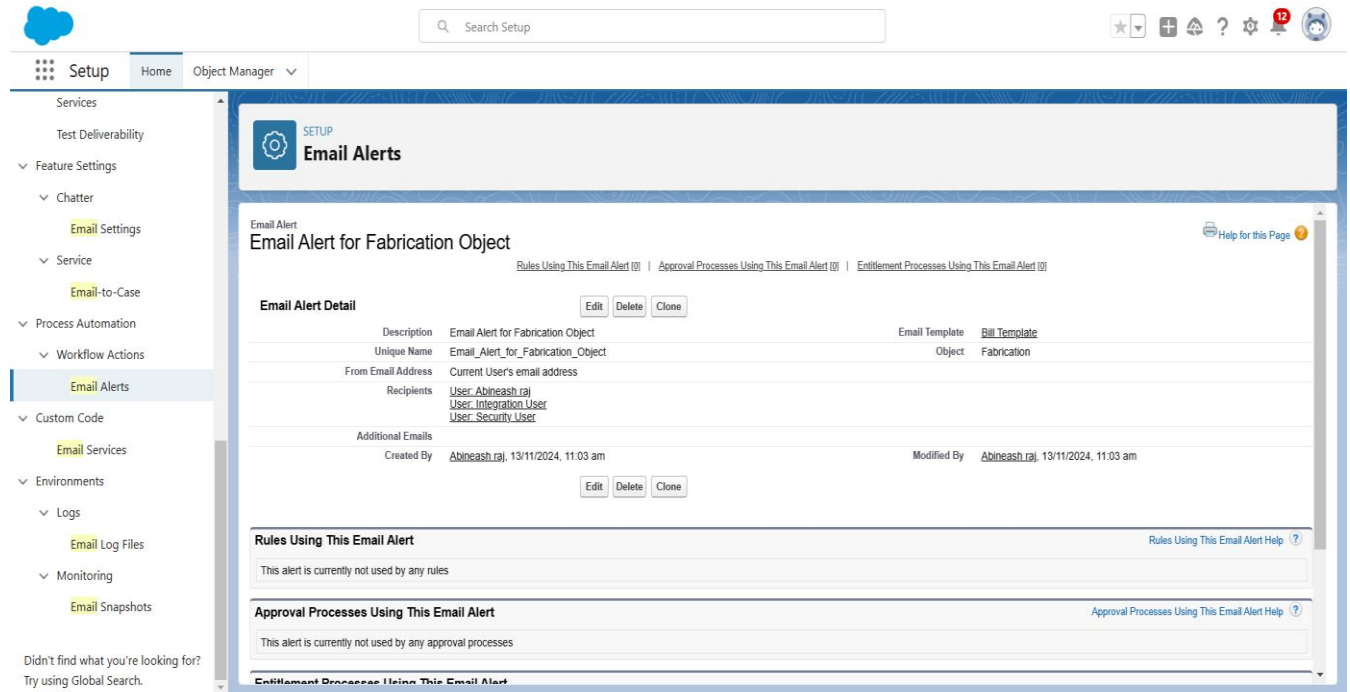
Search Setup

12

Setup Home Object Manager

Services

Test Deliverability

Feature Settings

Chatter

Email Settings

Service

Email-to-Case

Process Automation

Workflow Actions

Email Alerts

Custom Code

Email Services

Environments

Logs

Email Log Files

Monitoring

Email Snapshots

Didn't find what you're looking for? Try using Global Search.

SETUP
Email Alerts

Email Alert
Email Alert for Fabrication Object

Help for this Page

Rules Using This Email Alert [0] | Approval Processes Using This Email Alert [0] | Entitlement Processes Using This Email Alert [0]

Email Alert Detail Edit Delete Clone

| | | | |
|---|---|---|---|
| Description | Email Alert for Fabrication Object | Email Template | Bill Template |
| Unique Name | Email_Alert_for_Fabrication_Object | Object | Fabrication |
| From Email Address | Current User's email address | | |
| Recipients | User: Abineash raj<br>User: Integration User<br>User: Security User | | |
| Additional Emails | | | |
| Created By | Abineash raj, 13/11/2024, 11:03 am | Modified By | Abineash raj, 13/11/2024, 11:03 am |

Edit Delete Clone

Rules Using This Email Alert
Rules Using This Email Alert Help

This alert is currently not used by any rules

Approval Processes Using This Email Alert
Approval Processes Using This Email Alert Help

This alert is currently not used by any approval processes

Entitlement Processes Using This Email Alert